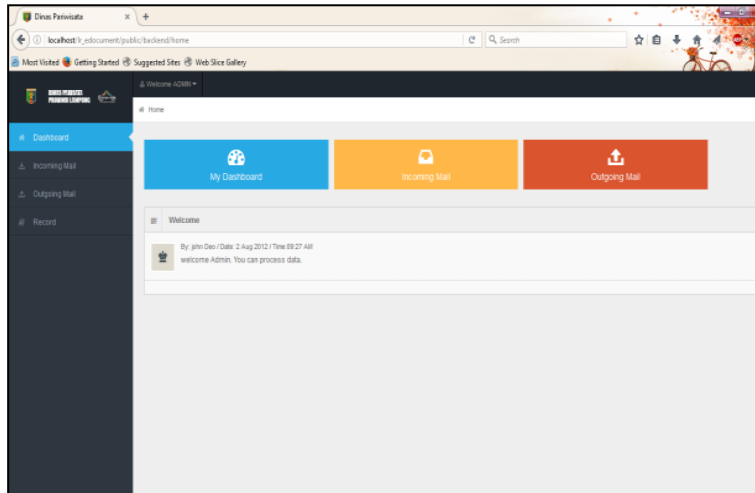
Dinas Pariwisata ×

+

localhost/lr_edocument/public/backend/home

Search

Most Visited Getting Started Suggested Sites Web Slice Gallery

DINAS PARIWISATA PROVINSI LAMPUNG

Welcome ADMIN

Home

Dashboard

Incoming Mail

Outgoing Mail

Record

My Dashboard

Incoming Mail

Outgoing Mail

Welcome

By: john Deo / Date: 2 Aug 2012 / Time 09:27 AM

welcome Admin. You can process data.